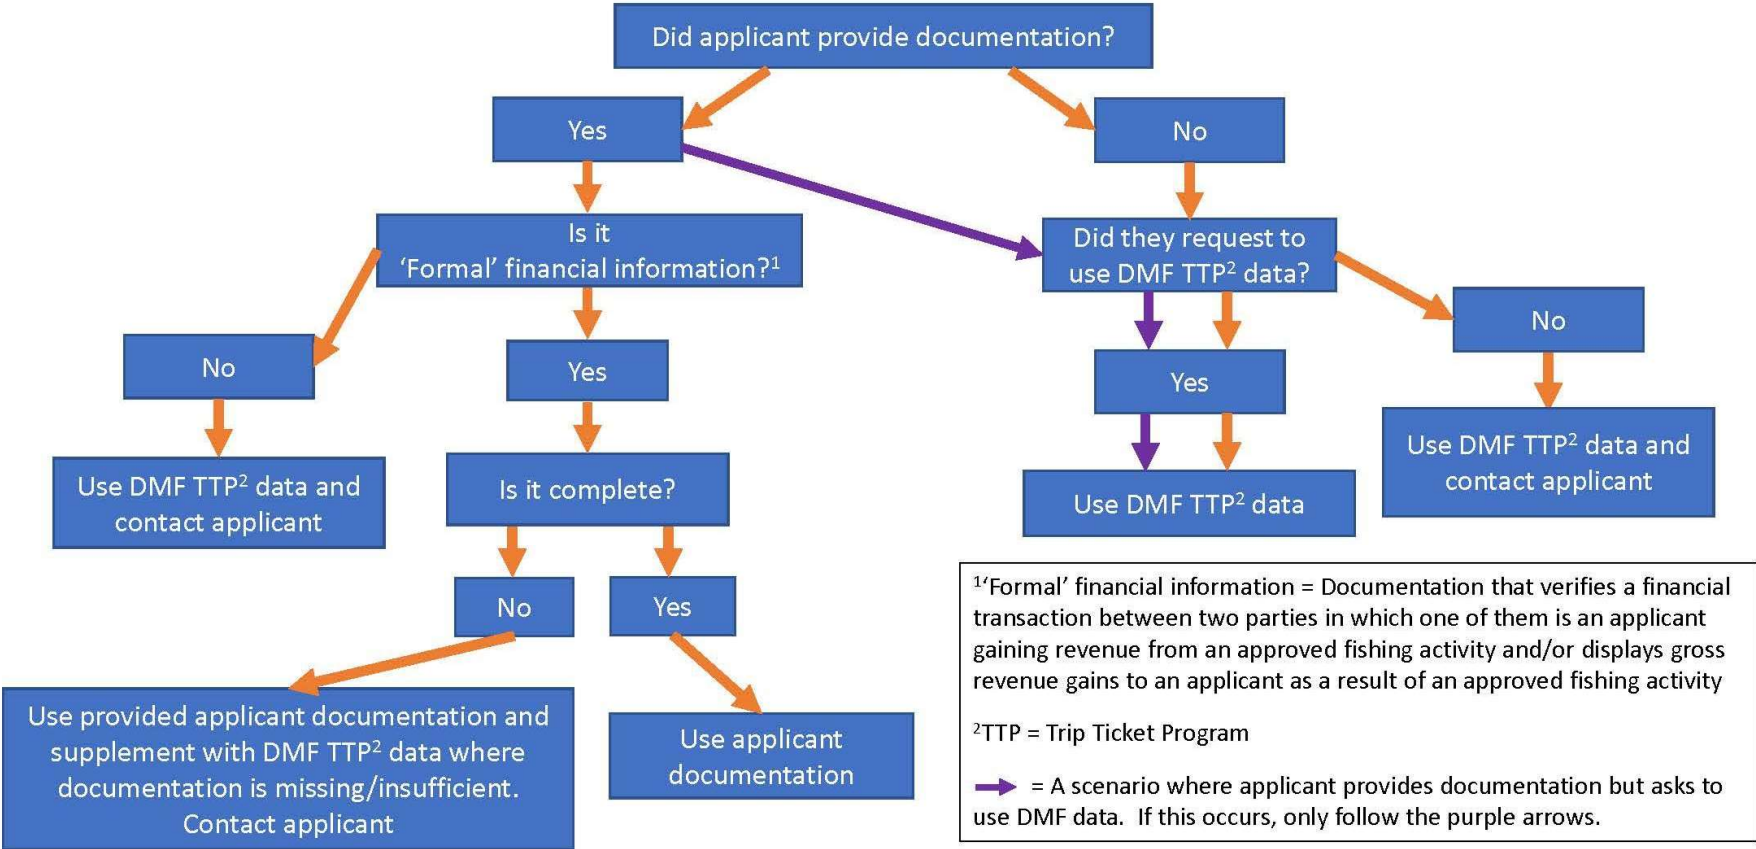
Did applicant provide documentation?

Yes

No

Is it 'Formal' financial information?$^1$

Did they request to use DMF TTP$^2$ data?

No

Yes

Yes

No

Use DMF TTP$^2$ data and contact applicant

Is it complete?

Use DMF TTP$^2$ data

Use DMF TTP$^2$ data and contact applicant

No

Yes

Use provided applicant documentation and supplement with DMF TTP$^2$ data where documentation is missing/insufficient. Contact applicant

Use applicant documentation

$^1$'Formal' financial information = Documentation that verifies a financial transaction between two parties in which one of them is an applicant gaining revenue from an approved fishing activity and/or displays gross revenue gains to an applicant as a result of an approved fishing activity

$^2$TTP = Trip Ticket Program

= A scenario where applicant provides documentation but asks to use DMF data. If this occurs, only follow the purple arrows.